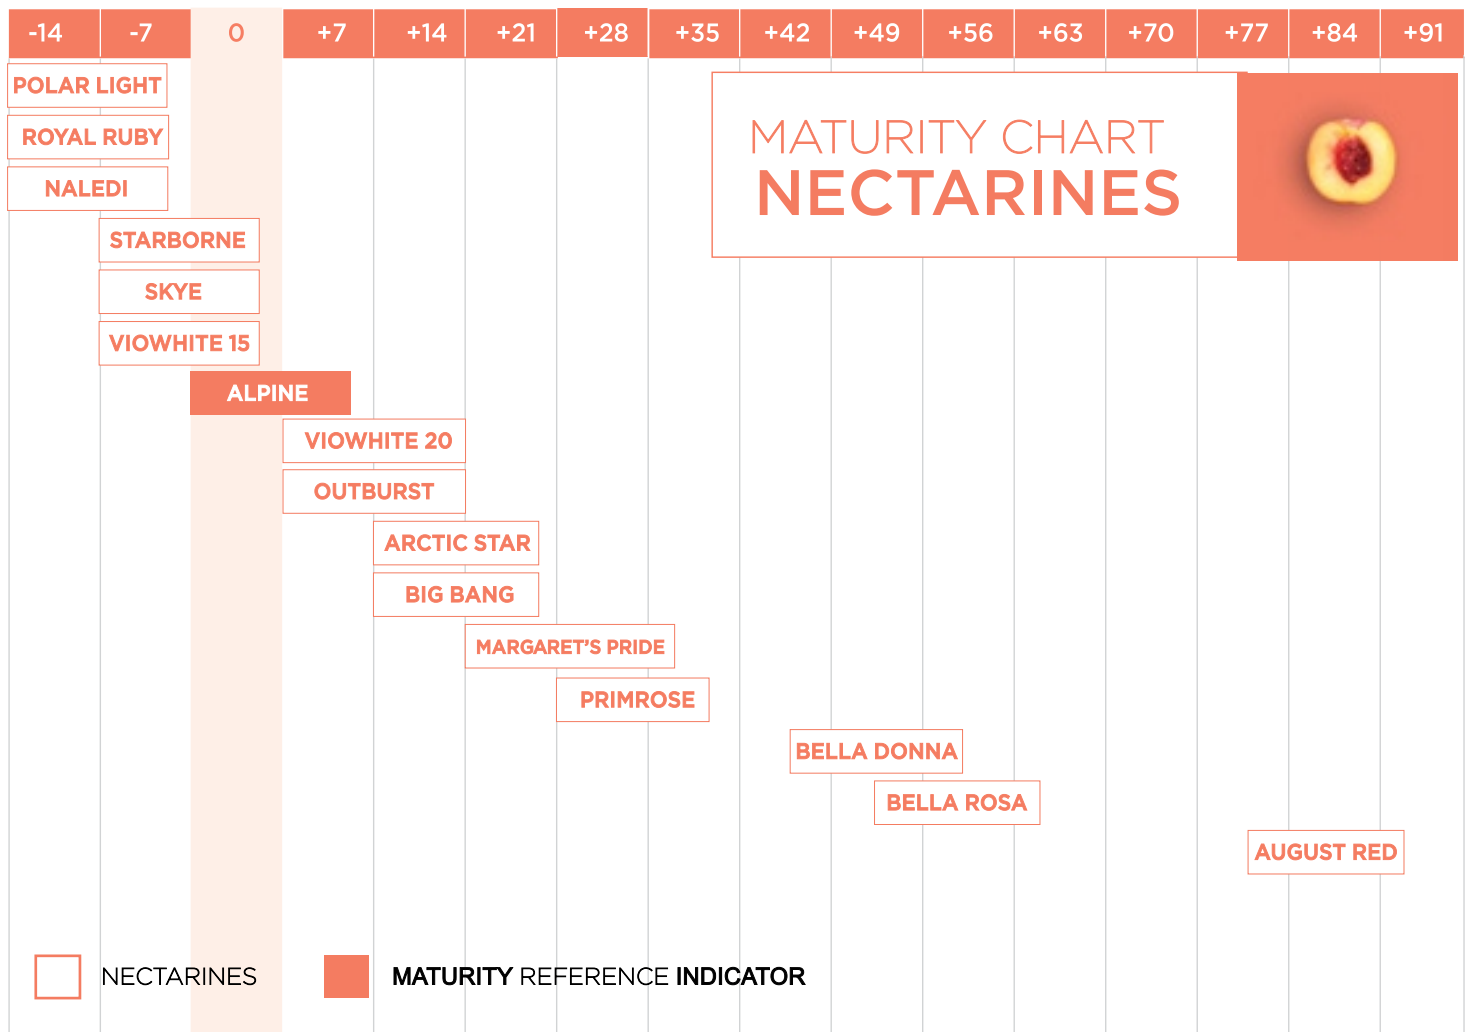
| -14 | -7 | 0 | +7 | +14 | +21 | +28 | +35 | +42 | +49 | +56 | +63 | +70 | +77 | +84 | +91 |
|---|---|---|---|---|---|---|---|---|---|---|---|---|---|---|---|

MATURITY CHART
NECTARINES

POLAR LIGHT
ROYAL RUBY
NALEDI
STARBORNE
SKYE
VIOWHITE 15
ALPINE
VIOWHITE 20
OUTBURST
ARCTIC STAR
BIG BANG
MARGARET'S PRIDE
PRIMROSE
BELLA DONNA
BELLA ROSA
AUGUST RED

NECTARINES
MATURITY REFERENCE INDICATOR